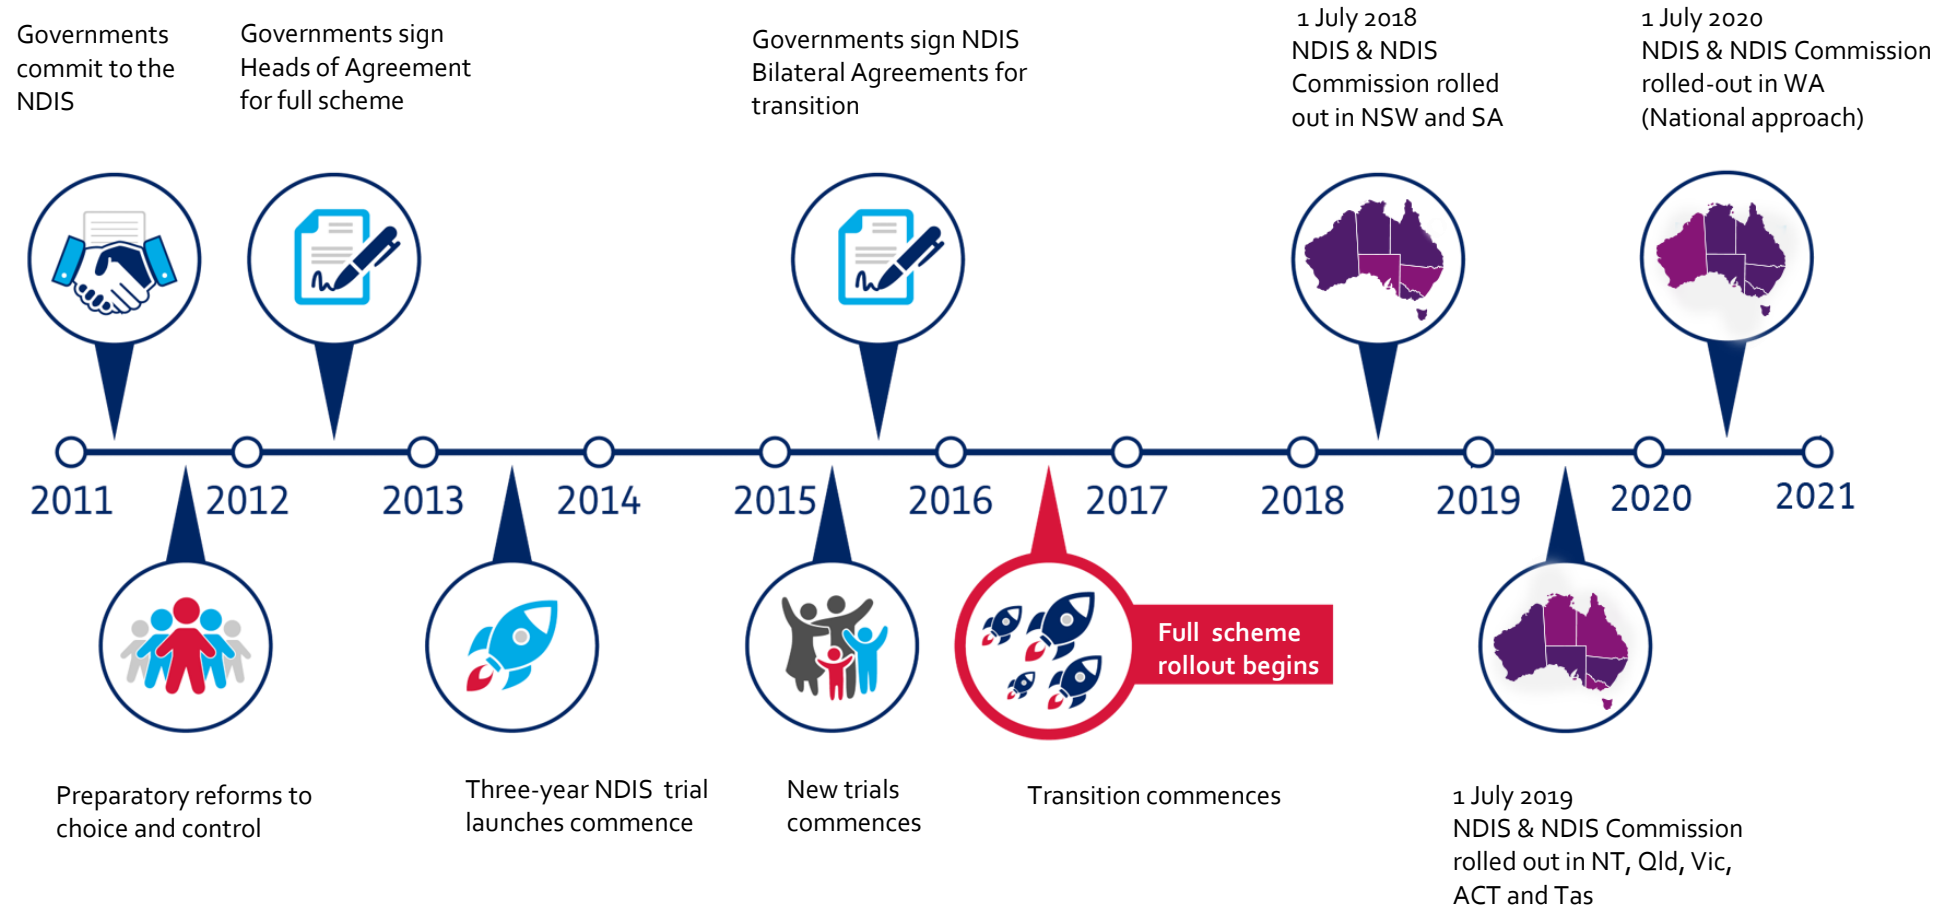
Governments commit to the NDIS

Governments sign Heads of Agreement for full scheme

Governments sign NDIS Bilateral Agreements for transition

1 July 2018
NDIS & NDIS Commission rolled out in NSW and SA

1 July 2020
NDIS & NDIS Commission rolled-out in WA (National approach)

2011 2012 2013 2014 2015 2016 2017 2018 2019 2020 2021

Full scheme rollout begins

Preparatory reforms to choice and control

Three-year NDIS trial launches commence

New trials commences

Transition commences

1 July 2019
NDIS & NDIS Commission rolled out in NT, Qld, Vic, ACT and Tas